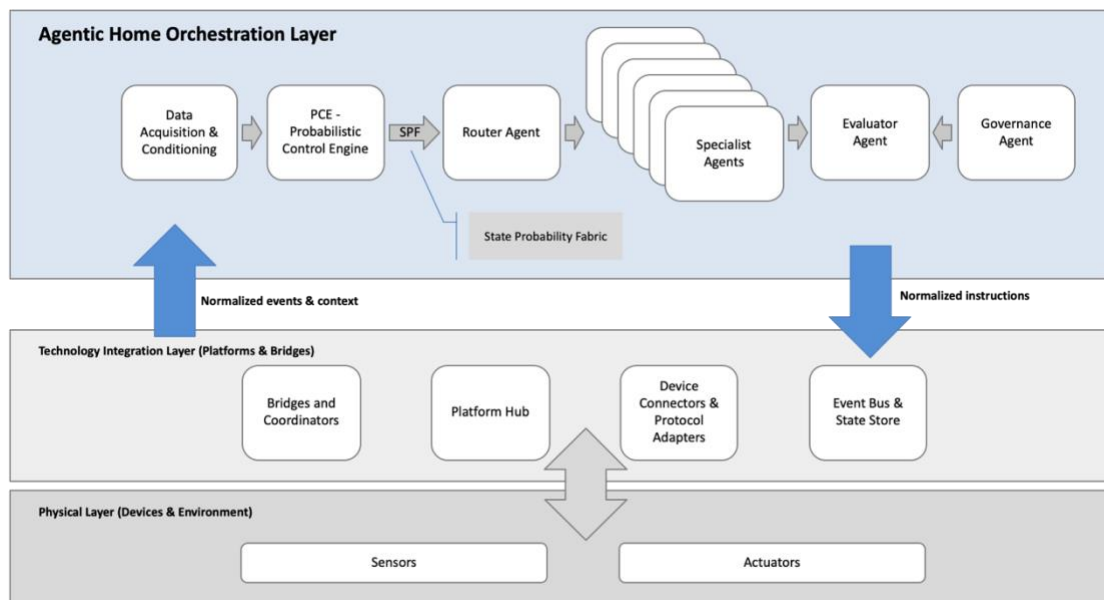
Agentic Home Orchestration Layer

Data Acquisition & Conditioning

PCE - Probabilistic Control Engine

SPF

Router Agent

Specialist Agents

Evaluator Agent

Governance Agent

State Probability Fabric

Normalized events & context

Normalized instructions

Technology Integration Layer (Platforms & Bridges)

Bridges and Coordinators

Platform Hub

Device Connectors & Protocol Adapters

Event Bus & State Store

Physical Layer (Devices & Environment)

Sensors

Actuators